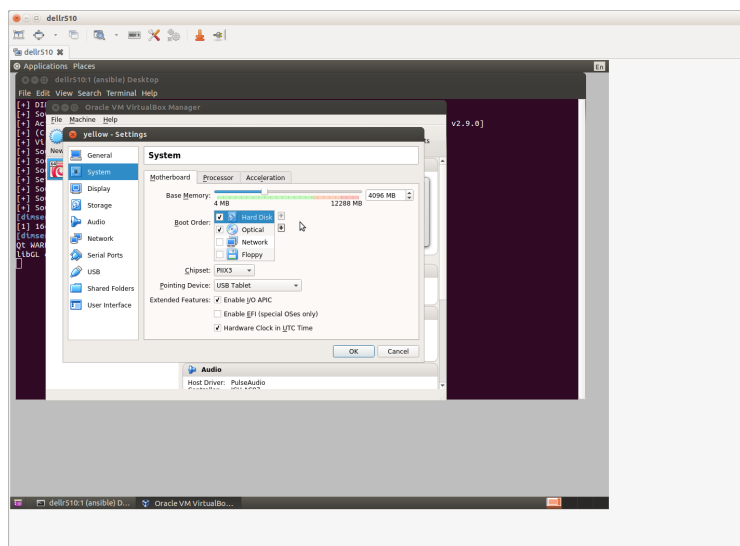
dellr510

dellr510

Applications Places

En

dellr510:1 (ansible) Desktop

File Edit View Search Terminal Help

[+] DI
[+] So
[+] Ac
[+] (C
[+] VI
[+] So
[+] So
[+] So
[+] Se
[+] So
[+] So
[+] So
[dimse
[1] 16
[dimse
Qt WAR
libGL

v2.9.0]

Oracle VM VirtualBox Manager

File Machine Help

New

yellow - Settings

General
System
Display
Storage
Audio
Network
Serial Ports
USB
Shared Folders
User Interface

System

Motherboard | Processor | Acceleration

Base Memory: 4 MB 12288 MB 4096 MB

Boot Order:
Hard Disk
Optical
Network
Floppy

Chipset: PIIX3

Pointing Device: USB Tablet

Extended Features: Enable I/O APIC

Enable EFI (special OSes only)

Hardware Clock in UTC Time

OK Cancel

Audio

Host Driver: PulseAudio

dellr510:1 (ansible) D... Oracle VM VirtualBo...